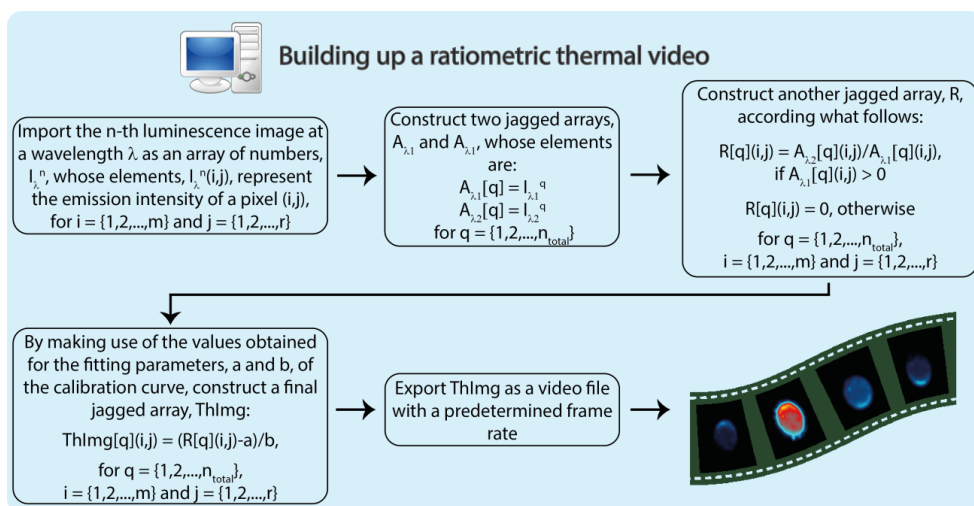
Building up a ratiometric thermal video

Import the n-th luminescence image at a wavelength $\lambda$ as an array of numbers, $I_{\lambda}^{n}$, whose elements, $I_{\lambda}^{n}(i,j)$, represent the emission intensity of a pixel (i,j), for i = {1,2,...,m} and j = {1,2,...,r}

Construct two jagged arrays, $A_{\lambda1}$ and $A_{\lambda1}$, whose elements are:
$A_{\lambda1}[q] = I_{\lambda1}^{q}$
$A_{\lambda2}[q] = I_{\lambda2}^{q}$
for q = {1,2,...,$n_{total}$}

Construct another jagged array, R, according what follows:
R[q](i,j) = $A_{\lambda2}$[q](i,j)/$A_{\lambda1}$[q](i,j), if $A_{\lambda1}$[q](i,j) > 0
R[q](i,j) = 0, otherwise
for q = {1,2,...,$n_{total}$}, i = {1,2,...,m} and j = {1,2,...,r}

By making use of the values obtained for the fitting parameters, a and b, of the calibration curve, construct a final jagged array, ThImg:
ThImg[q](i,j) = (R[q](i,j)-a)/b,
for q = {1,2,...,$n_{total}$}, i = {1,2,...,m} and j = {1,2,...,r}

Export ThImg as a video file with a predetermined frame rate